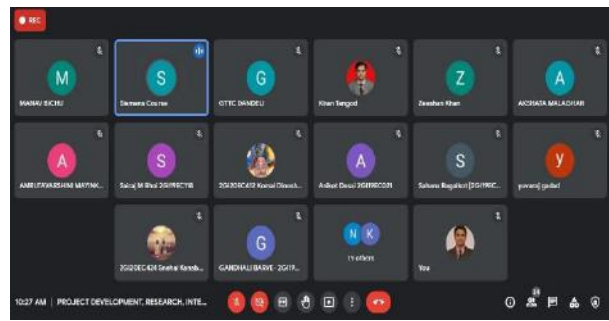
REC

M
MANU BICHU

S
Sameena Course

G
GTTC DANDELI

Khan Sangod

Z
Zeeshan Khan

A
AKSHATA MALAGHAN

A
AMRUTAVARSHINI MAYNK...

S
Sairaj M Bhat 2GI19EC118

2GI20EC412 Komal Dinesh...

A
Aniket Desai 2GI19EC001

S
Sahana Bagalkot 2GI19EC...

y
yuvaraj gadad

2GI20EC424 Snehal Karab...

G
GANDHALI BARVE - 2GI19...

N K
11 others

You

10:27 AM | PROJECT DEVELOPMENT, RESEARCH, INTE...

28